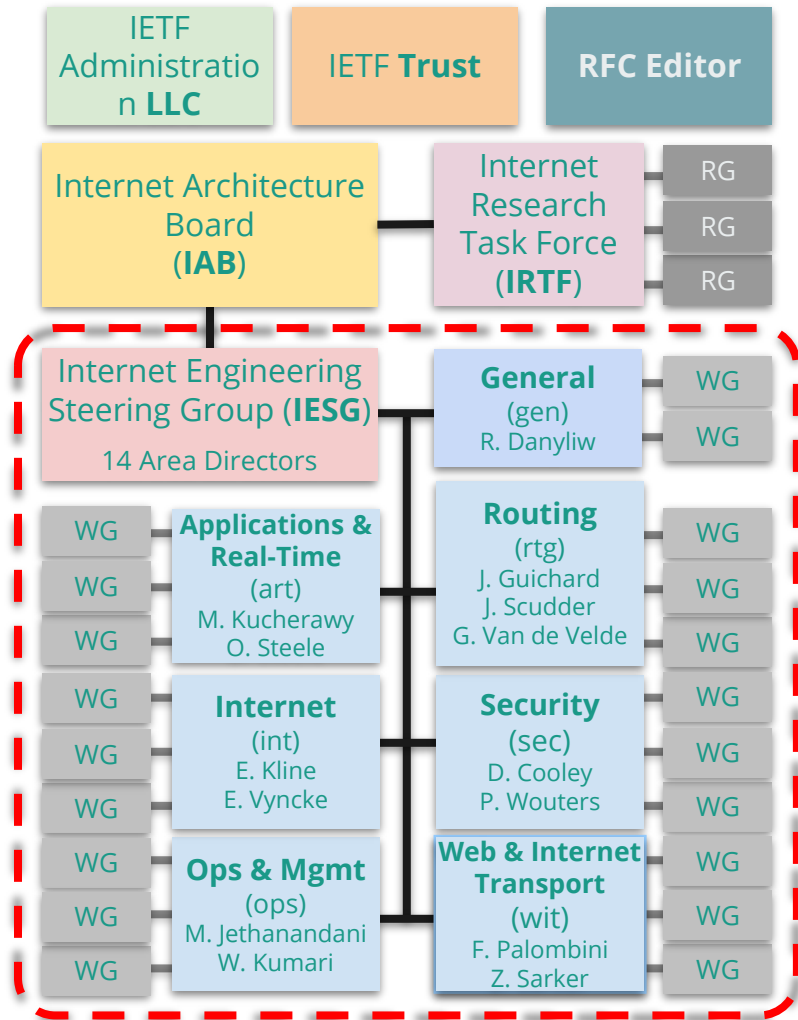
IETF Administration LLC

IETF Trust

RFC Editor

Internet Architecture Board (IAB)

Internet Research Task Force (IRTF)

RG
RG
RG

Internet Engineering Steering Group (IESG)
14 Area Directors

General
(gen)
R. Danyliw

WG
WG

WG
WG
WG

Applications & Real-Time
(art)
M. Kucherawy
O. Steele

Routing
(rtg)
J. Guichard
J. Scudder
G. Van de Velde

WG
WG
WG

WG
WG
WG

Internet
(int)
E. Kline
E. Vyncke

Security
(sec)
D. Cooley
P. Wouters

WG
WG
WG

WG
WG
WG

Ops & Mgmt
(ops)
M. Jethanandani
W. Kumari

Web & Internet Transport
(wit)
F. Palombini
Z. Sarker

WG
WG
WG